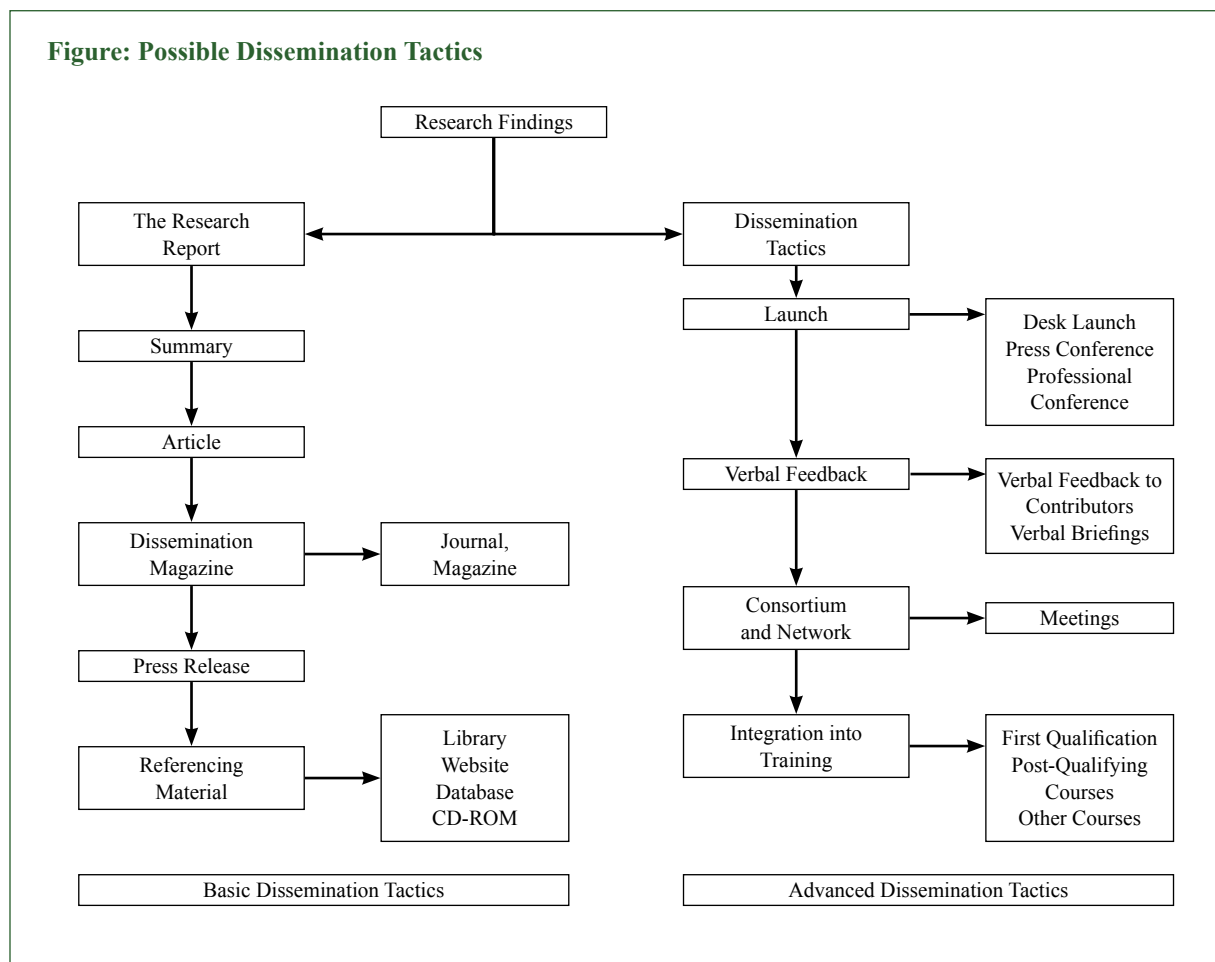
Figure: Possible Dissemination Tactics

Research Findings

The Research Report

Summary

Article

Dissemination Magazine

Journal, Magazine

Press Release

Referencing Material

Library
Website
Database
CD-ROM

Basic Dissemination Tactics

Dissemination Tactics

Launch

Desk Launch
Press Conference
Professional Conference

Verbal Feedback

Verbal Feedback to Contributors
Verbal Briefings

Consortium and Network

Meetings

Integration into Training

First Qualification
Post-Qualifying Courses
Other Courses

Advanced Dissemination Tactics